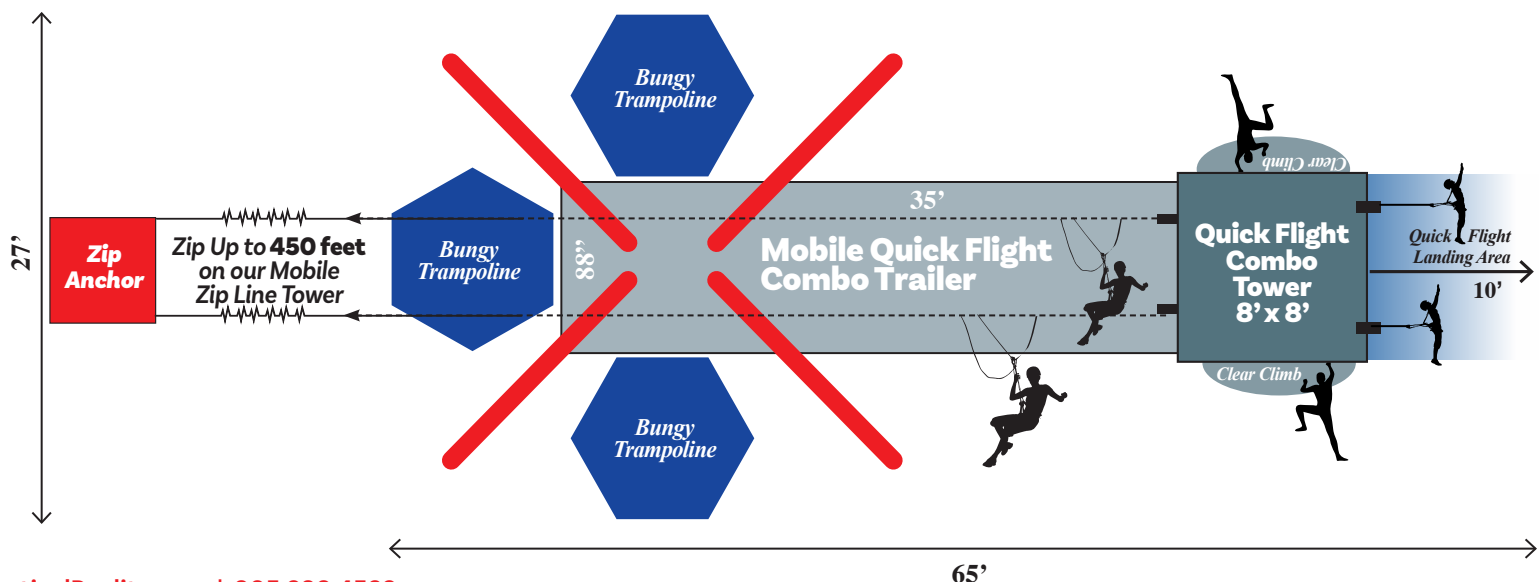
27'

Zip Anchor

Zip Up to 450 feet on our Mobile Zip Line Tower

Bungy Trampoline

Bungy Trampoline

Bungy Trampoline

88"

35'

Mobile Quick Flight Combo Trailer

Clear Climb

Quick Flight Combo Tower 8' x 8'

Clear Climb

Quick Flight Landing Area

10'

65'

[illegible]